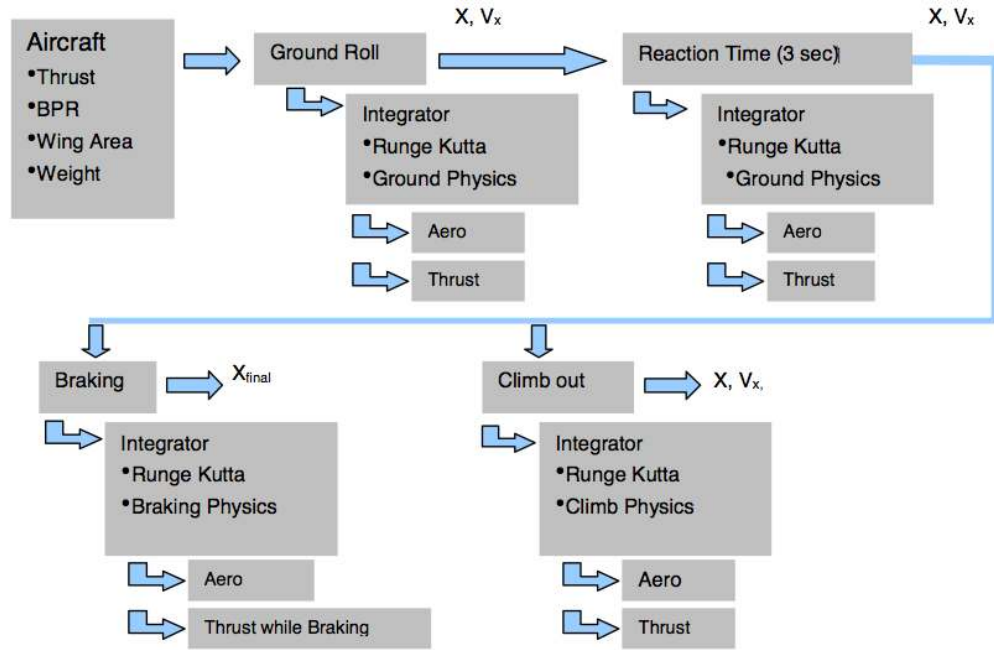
Aircraft
•Thrust
•BPR
•Wing Area
•Weight

Ground Roll

X, $V_x$

Integrator
•Runge Kutta
•Ground Physics

Aero

Thrust

Reaction Time (3 sec)

X, $V_x$

Integrator
•Runge Kutta
•Ground Physics

Aero

Thrust

Braking

$X_{final}$

Integrator
•Runge Kutta
•Braking Physics

Aero

Thrust while Braking

Climb out

X, $V_x$,

Integrator
•Runge Kutta
•Climb Physics

Aero

Thrust